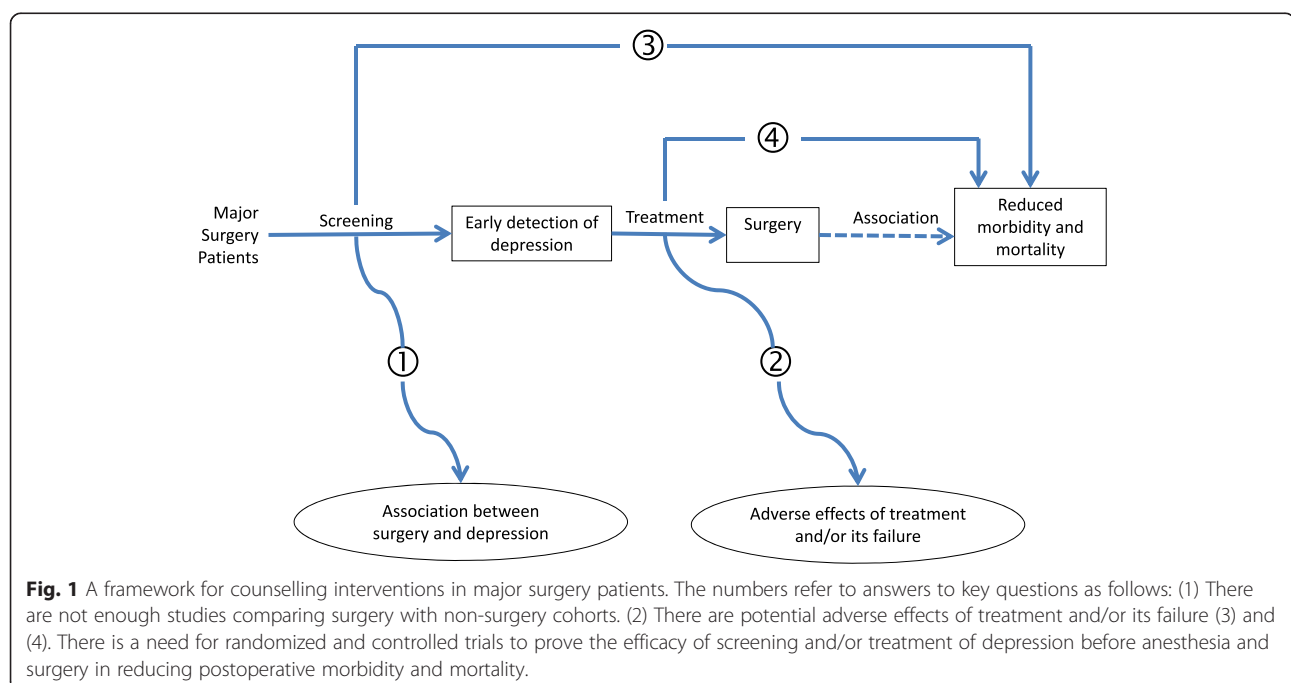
③

④

Major Surgery Patients

Screening

Early detection of depression

Treatment

Surgery

Association

Reduced morbidity and mortality

①

②

Association between surgery and depression

Adverse effects of treatment and/or its failure

**Fig. 1** A framework for counselling interventions in major surgery patients. The numbers refer to answers to key questions as follows: (1) There are not enough studies comparing surgery with non-surgery cohorts. (2) There are potential adverse effects of treatment and/or its failure (3) and (4). There is a need for randomized and controlled trials to prove the efficacy of screening and/or treatment of depression before anesthesia and surgery in reducing postoperative morbidity and mortality.